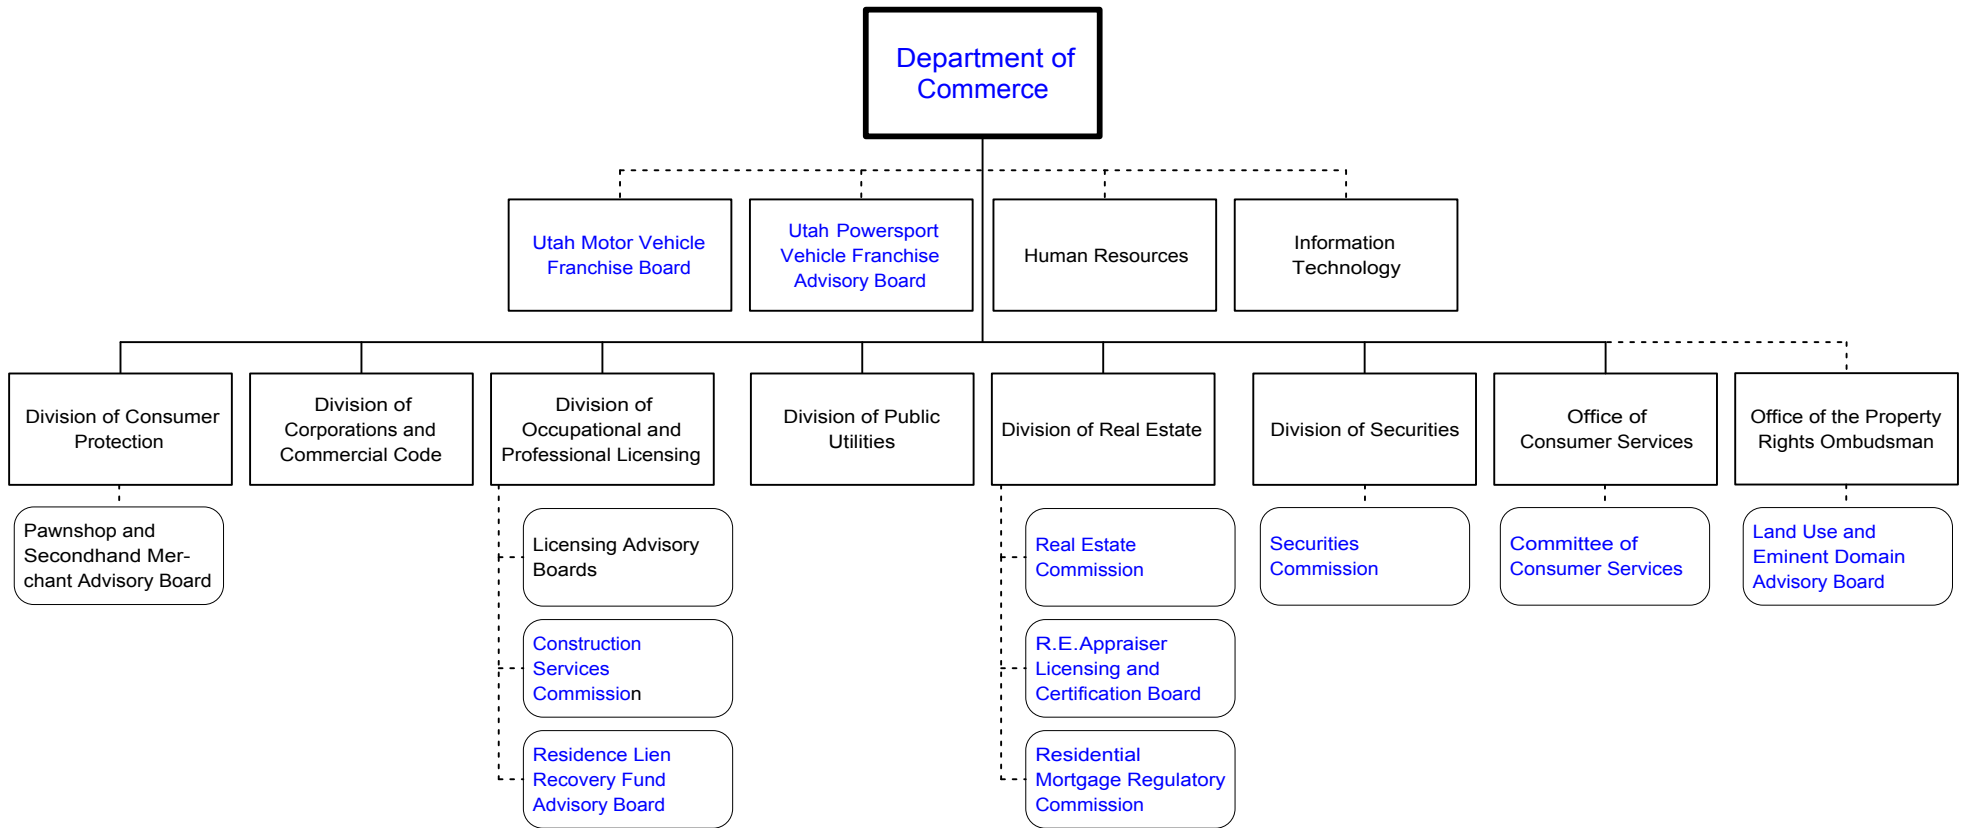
Department of Commerce

Utah Motor Vehicle Franchise Board

Utah Powersport Vehicle Franchise Advisory Board

Human Resources

Information Technology

Division of Consumer Protection

Division of Corporations and Commercial Code

Division of Occupational and Professional Licensing

Division of Public Utilities

Division of Real Estate

Division of Securities

Office of Consumer Services

Office of the Property Rights Ombudsman

Pawnshop and Secondhand Merchant Advisory Board

Licensing Advisory Boards

Construction Services Commission

Residence Lien Recovery Fund Advisory Board

Real Estate Commission

R.E.Appraiser Licensing and Certification Board

Residential Mortgage Regulatory Commission

Securities Commission

Committee of Consumer Services

Land Use and Eminent Domain Advisory Board